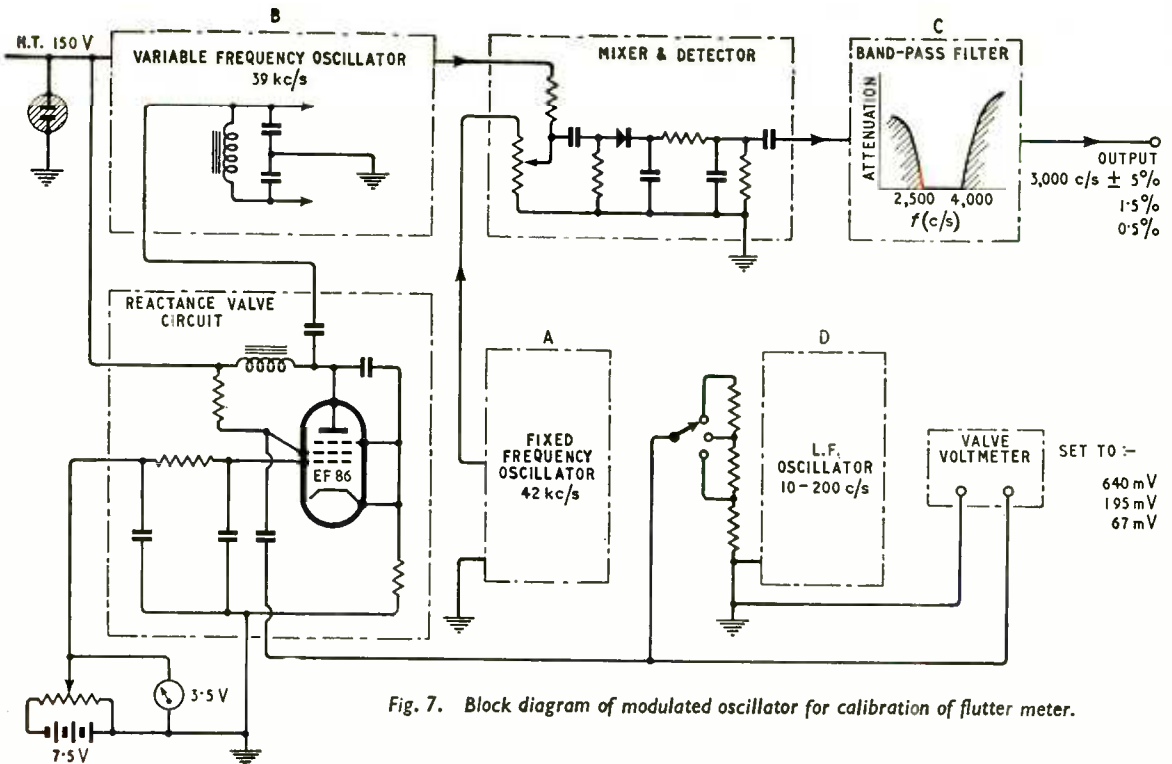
H.T. 150 V

B

VARIABLE FREQUENCY OSCILLATOR
39 kc/s

MIXER & DETECTOR

C

BAND-PASS FILTER

ATTENUATION

2,500 4,000

$f$ (c/s)

OUTPUT
3,000 c/s ± 5%
1·5%
0·5%

REACTANCE VALVE CIRCUIT

EF 86

A

FIXED FREQUENCY OSCILLATOR
42 kc/s

D

L.F. OSCILLATOR
10 – 200 c/s

VALVE VOLTMETER

SET TO :–
640 mV
195 mV
67 mV

3·5 V

7·5 V

Fig. 7. Block diagram of modulated oscillator for calibration of flutter meter.